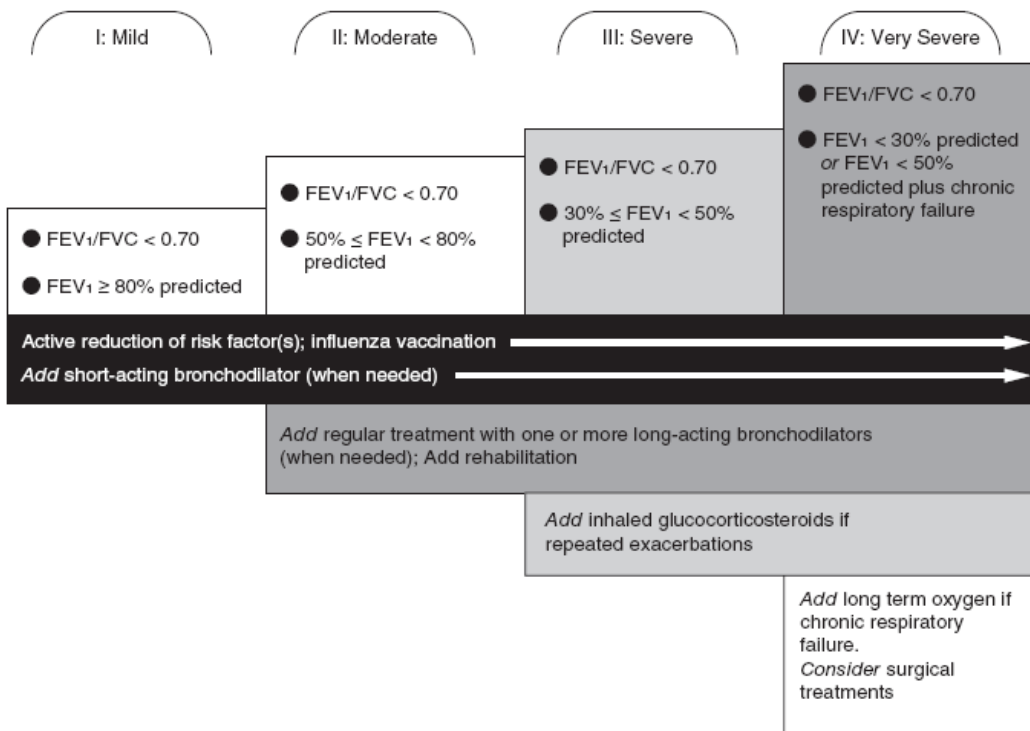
I: Mild

II: Moderate

III: Severe

IV: Very Severe

● $FEV_1/FVC < 0.70$

● $FEV_1 < 30\%$ predicted *or* $FEV_1 < 50\%$ predicted plus chronic respiratory failure

● $FEV_1/FVC < 0.70$

● $30\% \leq FEV_1 < 50\%$ predicted

● $FEV_1/FVC < 0.70$

● $50\% \leq FEV_1 < 80\%$ predicted

● $FEV_1/FVC < 0.70$

● $FEV_1 \geq 80\%$ predicted

Active reduction of risk factor(s); influenza vaccination

*Add* short-acting bronchodilator (when needed)

*Add* regular treatment with one or more long-acting bronchodilators (when needed); Add rehabilitation

*Add* inhaled glucocorticosteroids if repeated exacerbations

*Add* long term oxygen if chronic respiratory failure.
*Consider* surgical treatments